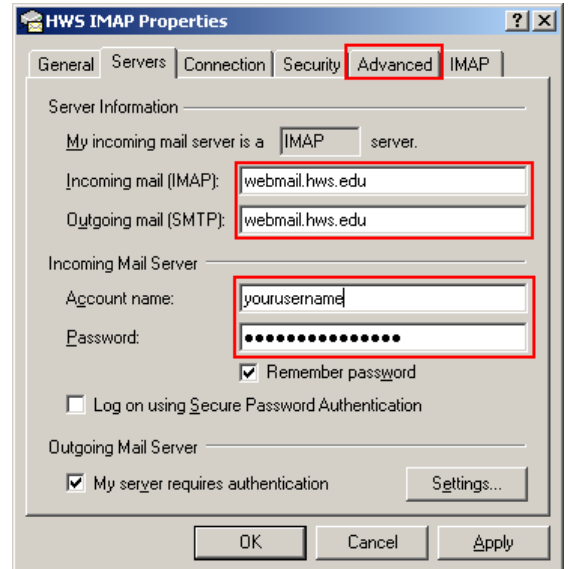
HWS IMAP Properties

? X

General | Servers | Connection | Security | Advanced | IMAP

Server Information

My incoming mail server is a IMAP server.

Incoming mail (IMAP): webmail.hws.edu

Outgoing mail (SMTP): webmail.hws.edu

Incoming Mail Server

Account name: yourusername

Password: ●●●●●●●●●●●●●●●

Remember password

Log on using Secure Password Authentication

Outgoing Mail Server

My server requires authentication

Settings...

OK Cancel Apply